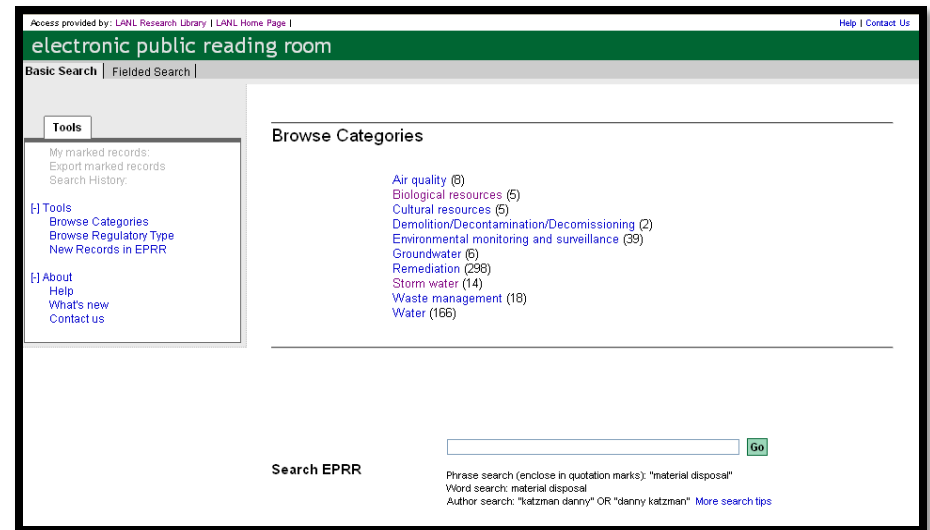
Access provided by: LANL Research Library | LANL Home Page |

Help | Contact Us

electronic public reading room

Basic Search | Fielded Search |

Tools

My marked records:
Export marked records
Search History:

[-] Tools
Browse Categories
Browse Regulatory Type
New Records in EPRR

[-] About
Help
What's new
Contact us

Browse Categories

Air quality (8)
Biological resources (5)
Cultural resources (5)
Demolition/Decontamination/Decomissioning (2)
Environmental monitoring and surveillance (39)
Groundwater (6)
Remediation (298)
Storm water (14)
Waste management (18)
Water (166)

Search EPRR

Go

Phrase search (enclose in quotation marks): "material disposal"
Word search: material disposal
Author search: "katzman danny" OR "danny katzman" More search tips